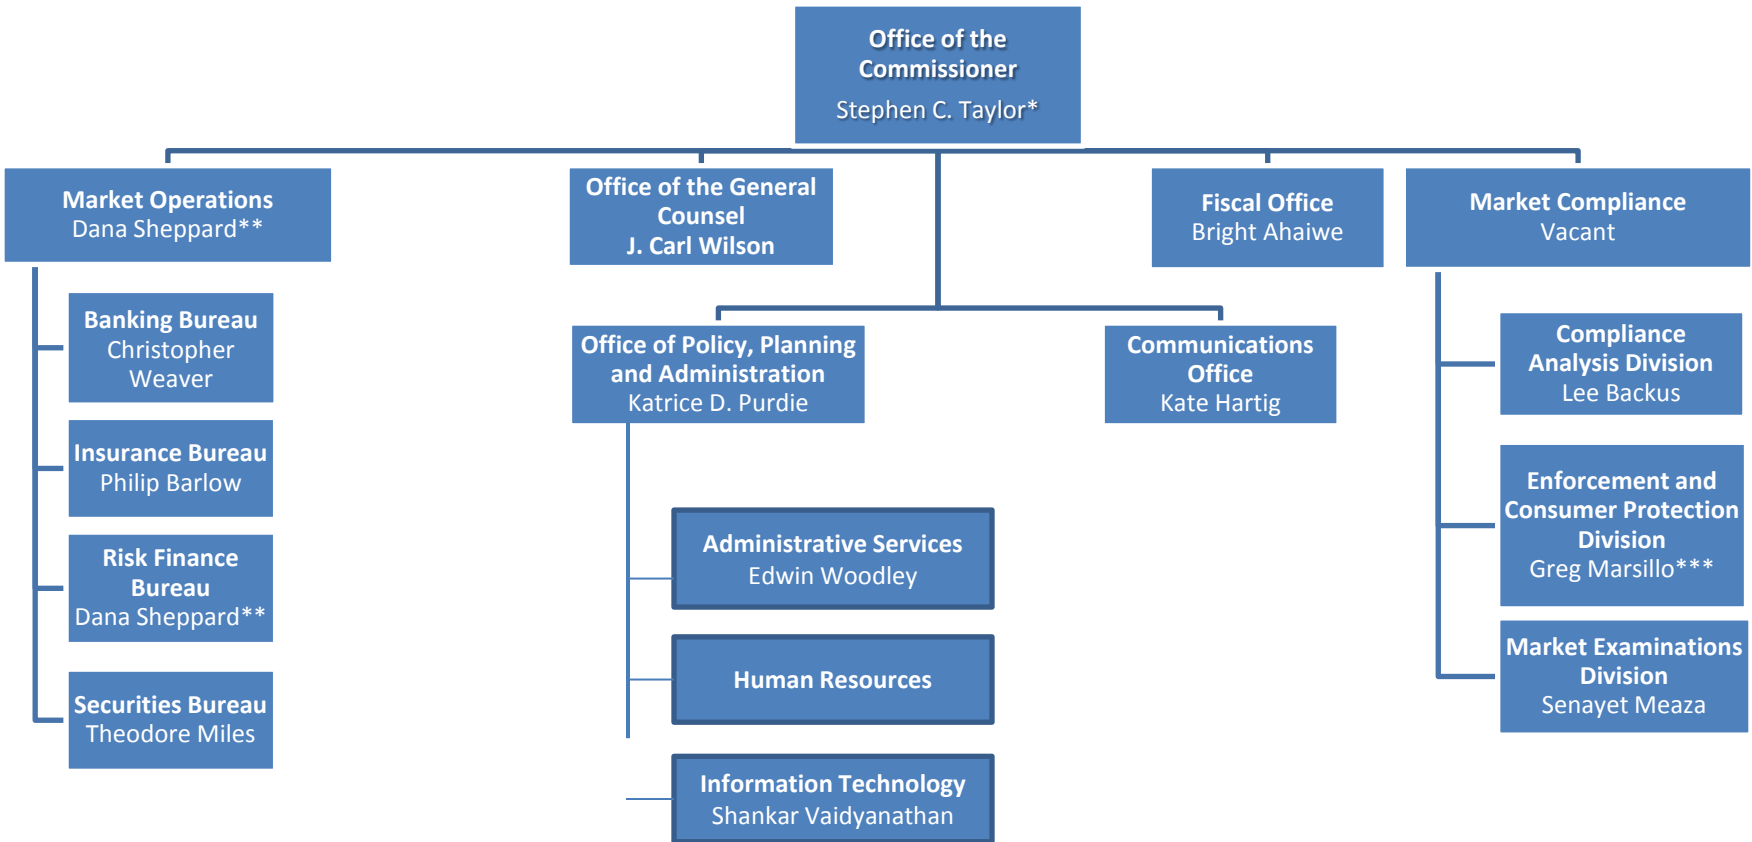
Office of the Commissioner
Stephen C. Taylor*

Market Operations
Dana Sheppard**

Office of the General Counsel
J. Carl Wilson

Fiscal Office
Bright Ahaiwe

Market Compliance
Vacant

Banking Bureau
Christopher Weaver

Insurance Bureau
Philip Barlow

Risk Finance Bureau
Dana Sheppard**

Securities Bureau
Theodore Miles

Office of Policy, Planning and Administration
Katrice D. Purdie

Communications Office
Kate Hartig

Administrative Services
Edwin Woodley

Human Resources

Information Technology
Shankar Vaidyanathan

Compliance Analysis Division
Lee Backus

Enforcement and Consumer Protection Division
Greg Marsillo***

Market Examinations Division
Senayet Meaza